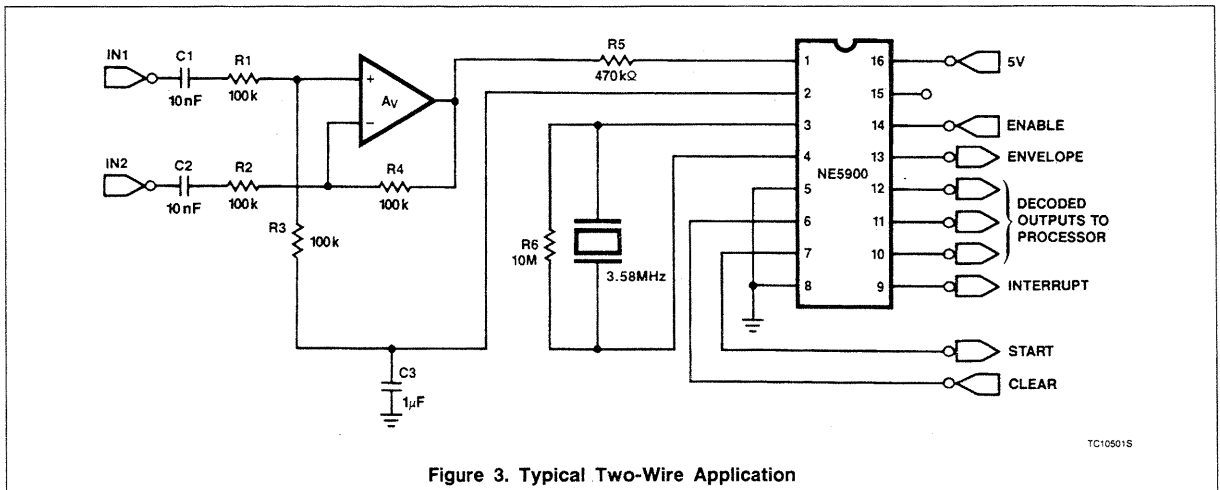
IN1
C1
10nF
R1
100k
+
−
$A_V$
R5
470kΩ
1
2
3
4
5
6
7
8
16
15
14
13
12
11
10
9
NE5900
5V
ENABLE
ENVELOPE
DECODED OUTPUTS TO PROCESSOR
INTERRUPT
START
CLEAR
IN2
C2
10nF
R2
100k
R4
100k
R3
100k
R6
10M
3.58MHz
C3
1μF
TC10501S

Figure 3. Typical Two-Wire Application